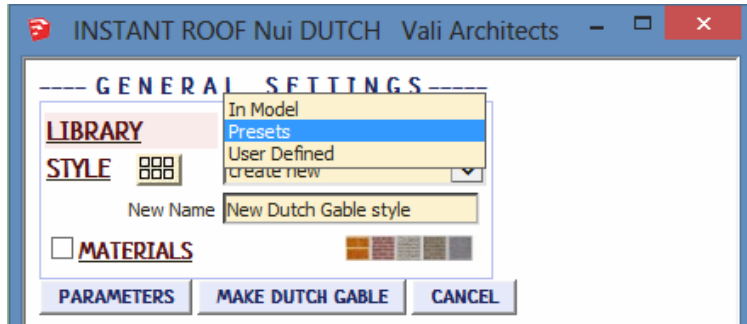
INSTANT ROOF Nui DUTCH Vali Architects

---- GENERAL SETTINGS-----

LIBRARY

In Model
Presets
User Defined

STYLE

create new

New Name New Dutch Gable style

MATERIALS

PARAMETERS MAKE DUTCH GABLE CANCEL